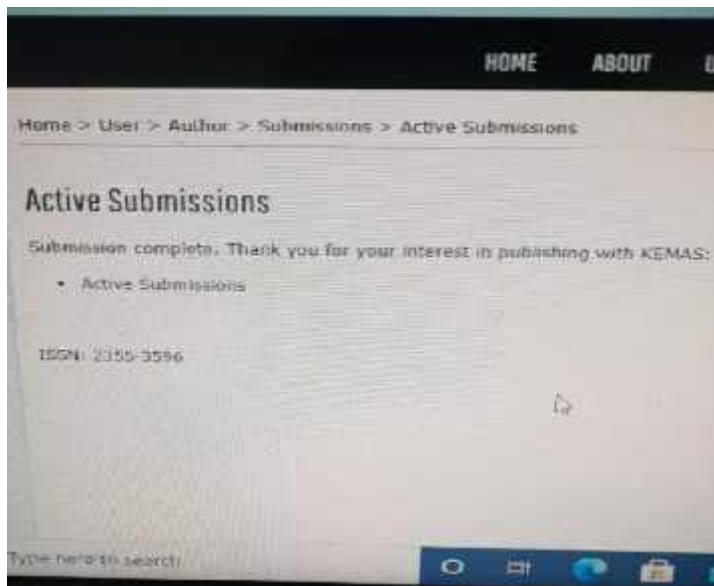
HOME ABOUT U

Home > User > Author > Submissions > Active Submissions

Active Submissions

Submission complete. Thank you for your interest in publishing with KEMAS:

• Active Submissions

ISSN: 2355-3596

Type here to search